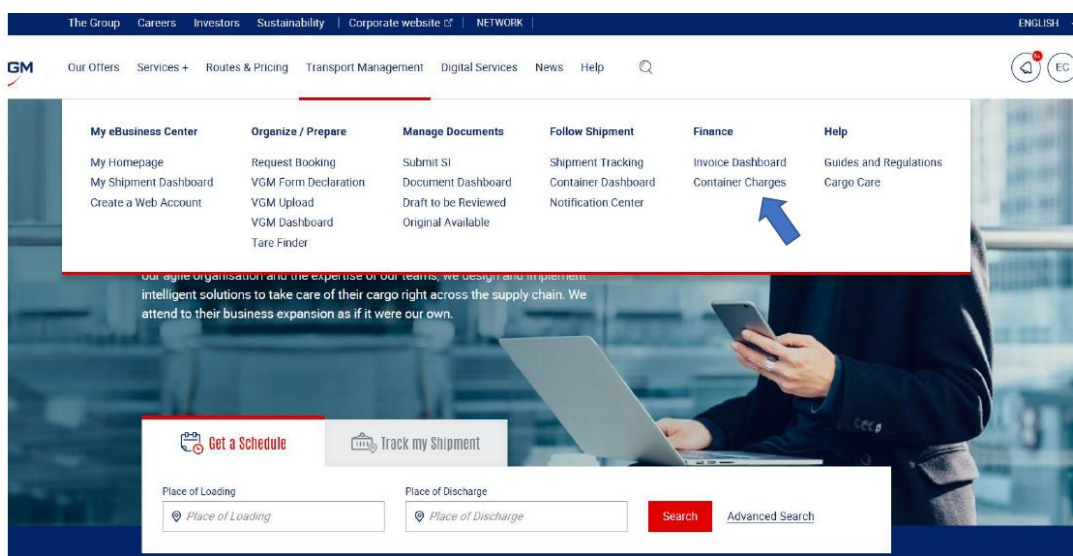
The Group Careers Investors Sustainability | Corporate website | NETWORK | ENGLISH

GM Our Offers Services + Routes & Pricing Transport Management Digital Services News Help

EC

My eBusiness Center
My Homepage
My Shipment Dashboard
Create a Web Account

Organize / Prepare
Request Booking
VGM Form Declaration
VGM Upload
VGM Dashboard
Tare Finder

Manage Documents
Submit SI
Document Dashboard
Draft to be Reviewed
Original Available

Follow Shipment
Shipment Tracking
Container Dashboard
Notification Center

Finance
Invoice Dashboard
Container Charges

Help
Guides and Regulations
Cargo Care

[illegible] intelligent solutions to take care of their cargo right across the supply chain. We attend to their business expansion as if it were our own.

Get a Schedule
Track my Shipment

Place of Loading
Place of Loading
Place of Discharge
Place of Discharge
Search
Advanced Search